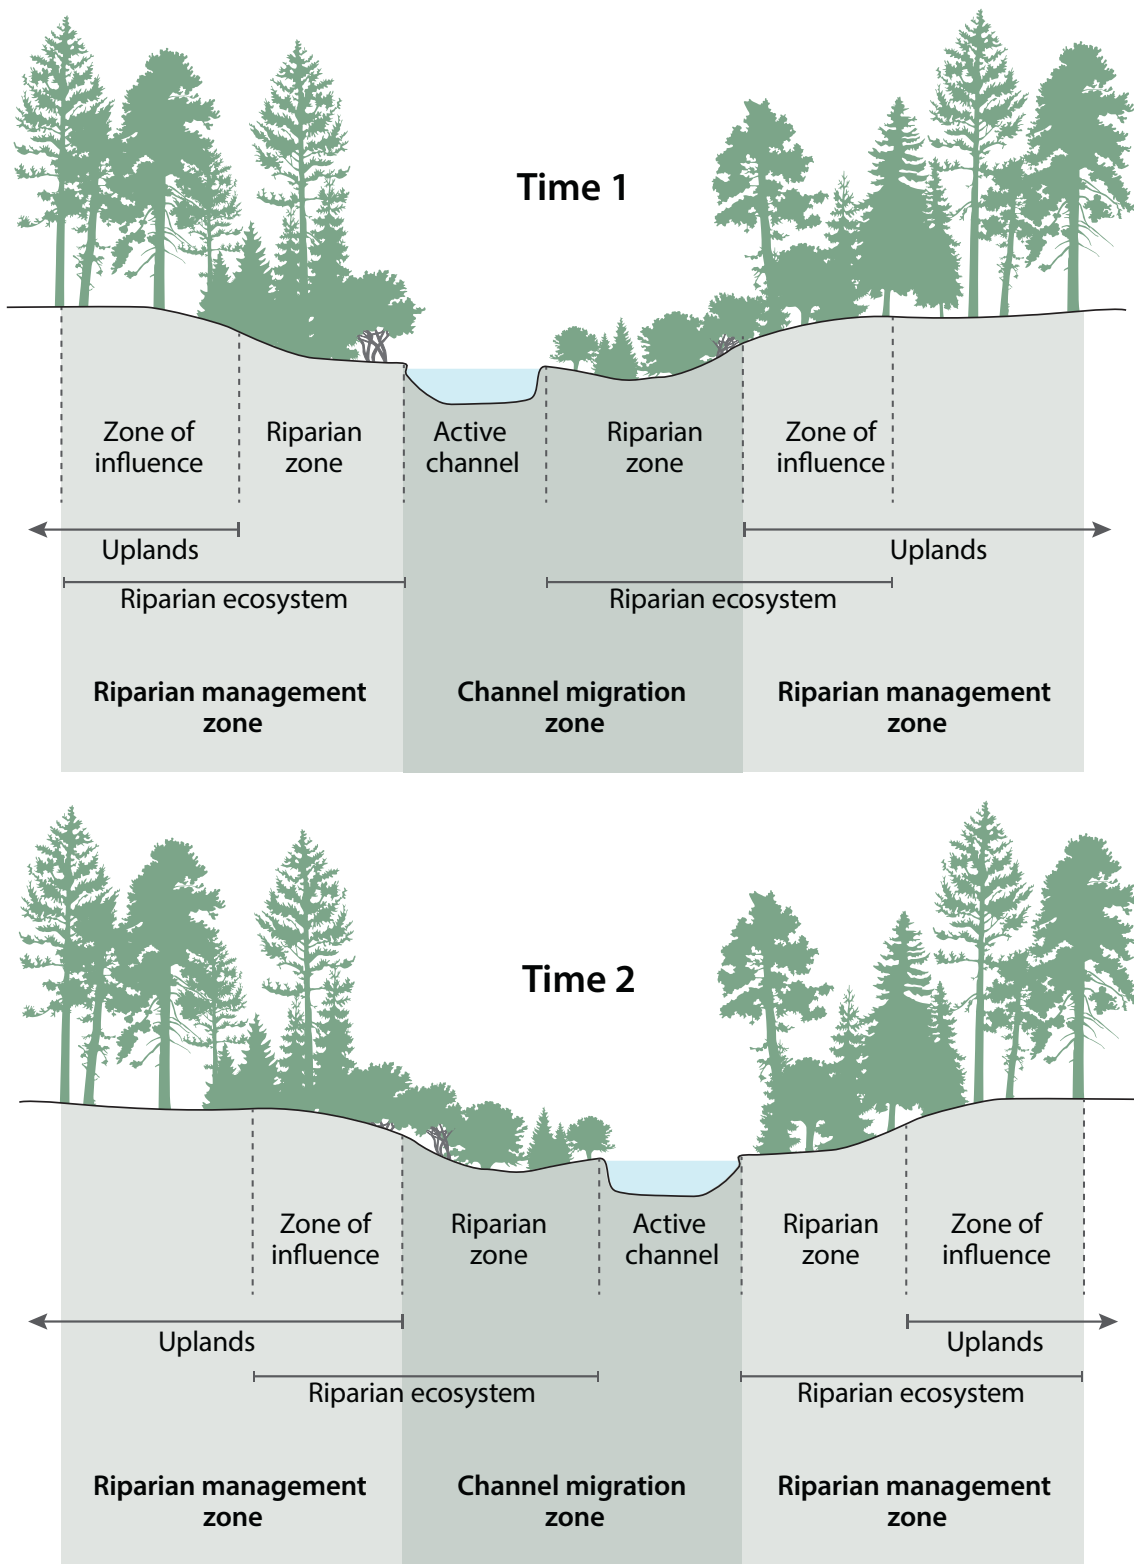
Time 1

Zone of influence

Riparian zone

Active channel

Riparian zone

Zone of influence

Uplands

Uplands

Riparian ecosystem

Riparian ecosystem

Riparian management zone

Channel migration zone

Riparian management zone

Time 2

Zone of influence

Riparian zone

Active channel

Riparian zone

Zone of influence

Uplands

Uplands

Riparian ecosystem

Riparian ecosystem

Riparian management zone

Channel migration zone

Riparian management zone